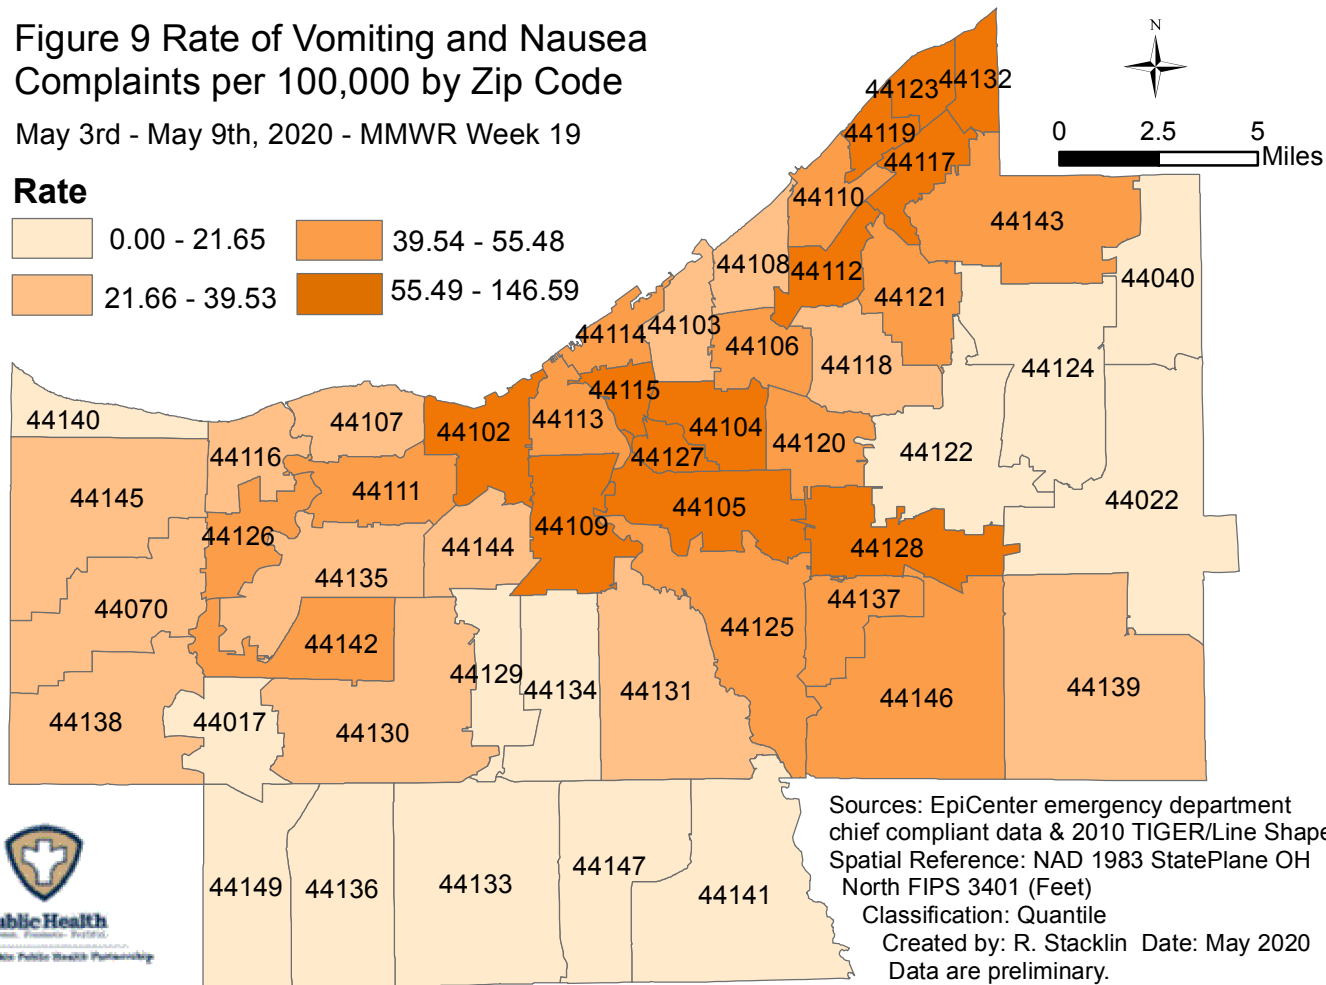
Figure 9 Rate of Vomiting and Nausea Complaints per 100,000 by Zip Code

May 3rd - May 9th, 2020 - MMWR Week 19

Rate

0.00 - 21.65

21.66 - 39.53

39.54 - 55.48

55.49 - 146.59

N

0 2.5 5 Miles

44123 44132
44119
44117
44110
44143
44108 44112
44040
44121
44114 44103
44106
44118
44124
44115
44140
44107
44102 44113
44104
44120
44122
44116
44127
44145
44111
44022
44109
44105
44126
44144
44128
44135
44070
44137
44125
44142
44129
44134
44131
44146
44139
44138
44017
44130
44149
44136
44133
44147
44141

Sources: EpiCenter emergency department chief compliant data & 2010 TIGER/Line Shape
Spatial Reference: NAD 1983 StatePlane OH North FIPS 3401 (Feet)
Classification: Quantile
Created by: R. Stacklin Date: May 2020
Data are preliminary.

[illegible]blic Health
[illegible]
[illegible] Public Health Partnership